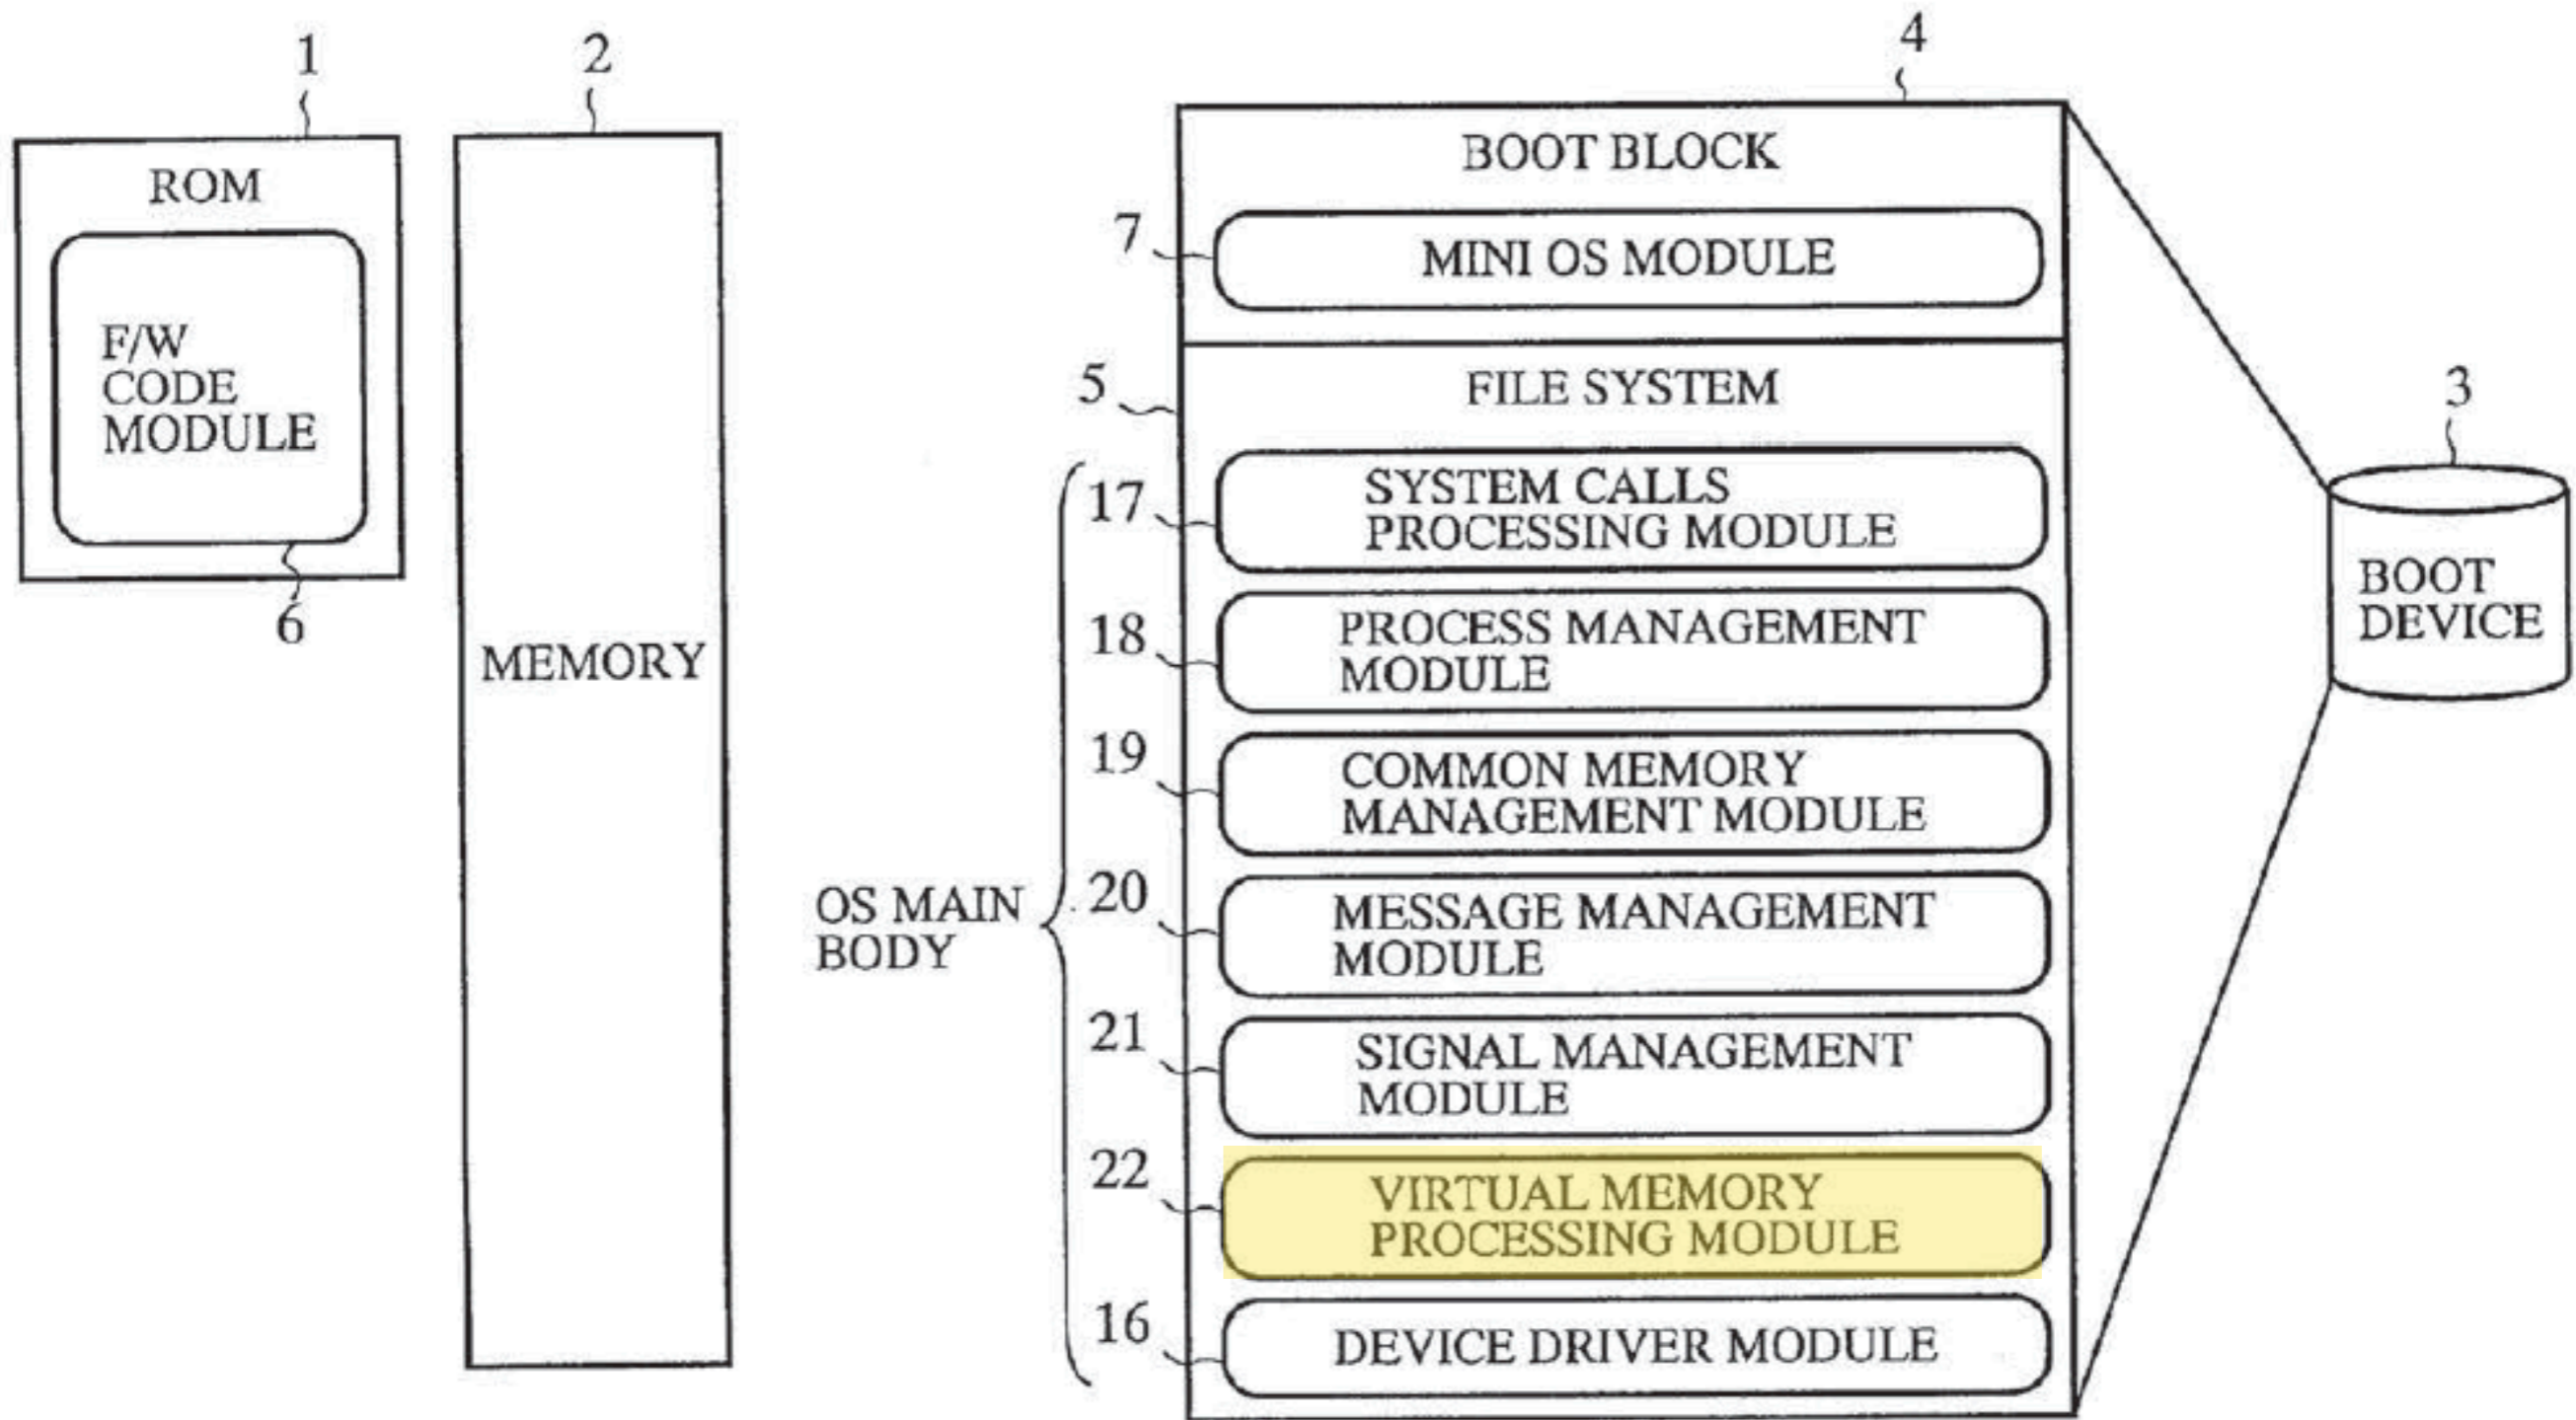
1

ROM

F/W CODE MODULE

6

2

MEMORY

4

BOOT BLOCK

7

MINI OS MODULE

5

FILE SYSTEM

OS MAIN BODY

17

SYSTEM CALLS PROCESSING MODULE

18

PROCESS MANAGEMENT MODULE

19

COMMON MEMORY MANAGEMENT MODULE

20

MESSAGE MANAGEMENT MODULE

21

SIGNAL MANAGEMENT MODULE

22

VIRTUAL MEMORY PROCESSING MODULE

16

DEVICE DRIVER MODULE

3

BOOT DEVICE